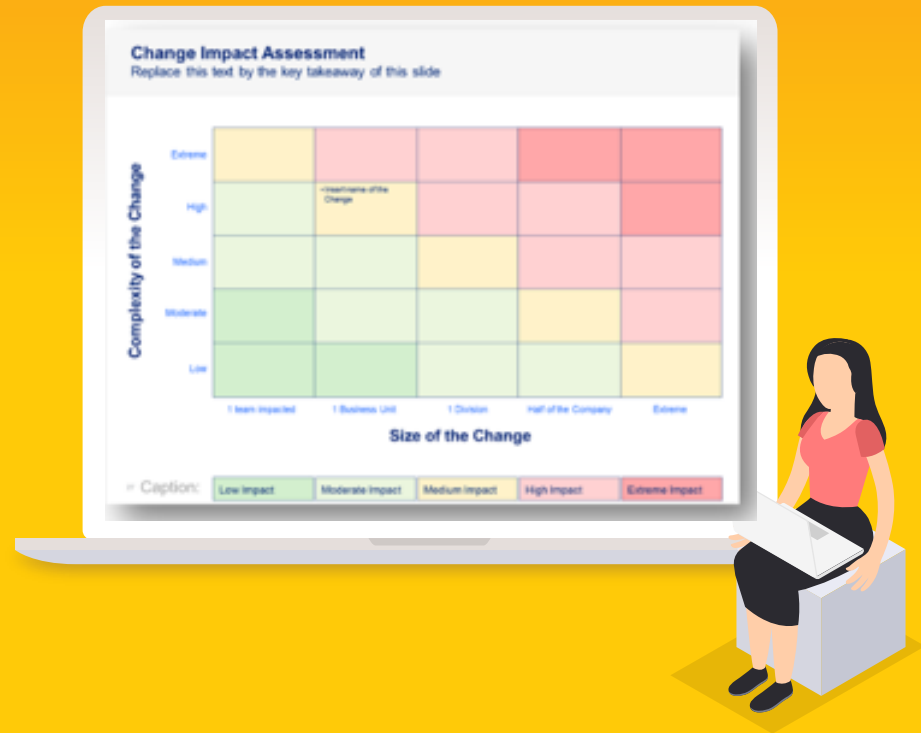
Change Impact Assessment
Replace this text by the key takeaway of this slide

Complexity of the Change

Extreme
High
Medium
Moderate
Low

<Insert name of the Change

1 team impacted
1 Business Unit
1 Division
Half of the Company
Extreme

Size of the Change

Caption:

| Low Impact | Moderate Impact | Medium Impact | High Impact | Extreme Impact |
|---|---|---|---|---|